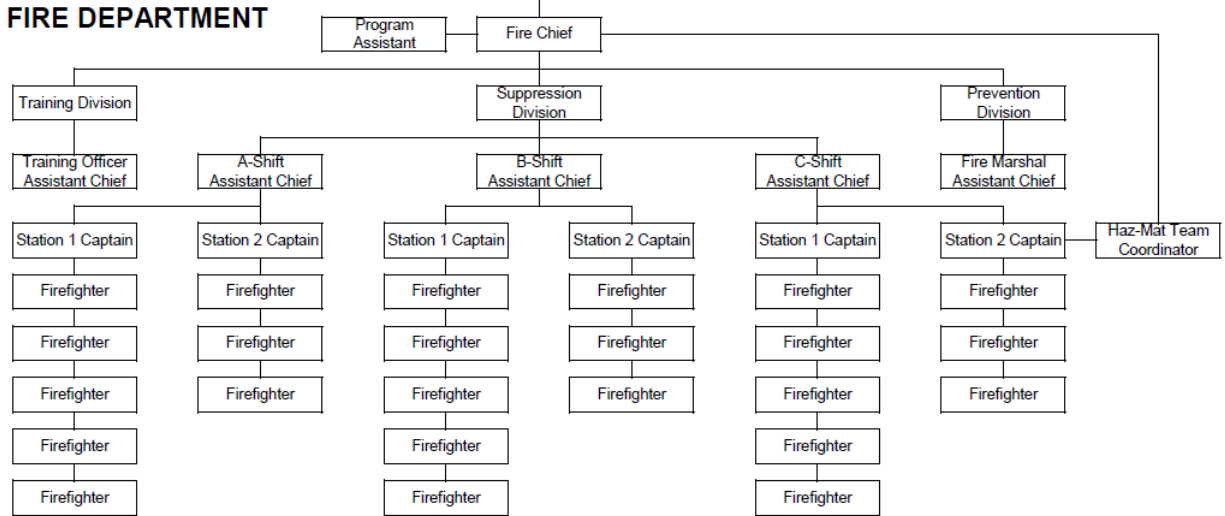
FIRE DEPARTMENT

Program Assistant

Fire Chief

Training Division

Suppression Division

Prevention Division

Training Officer Assistant Chief

A-Shift Assistant Chief

B-Shift Assistant Chief

C-Shift Assistant Chief

Fire Marshal Assistant Chief

Station 1 Captain

Firefighter

Firefighter

Firefighter

Firefighter

Firefighter

Station 2 Captain

Firefighter

Firefighter

Firefighter

Station 1 Captain

Firefighter

Firefighter

Firefighter

Firefighter

Firefighter

Station 2 Captain

Firefighter

Firefighter

Firefighter

Station 1 Captain

Firefighter

Firefighter

Firefighter

Firefighter

Firefighter

Station 2 Captain

Firefighter

Firefighter

Firefighter

Haz-Mat Team Coordinator